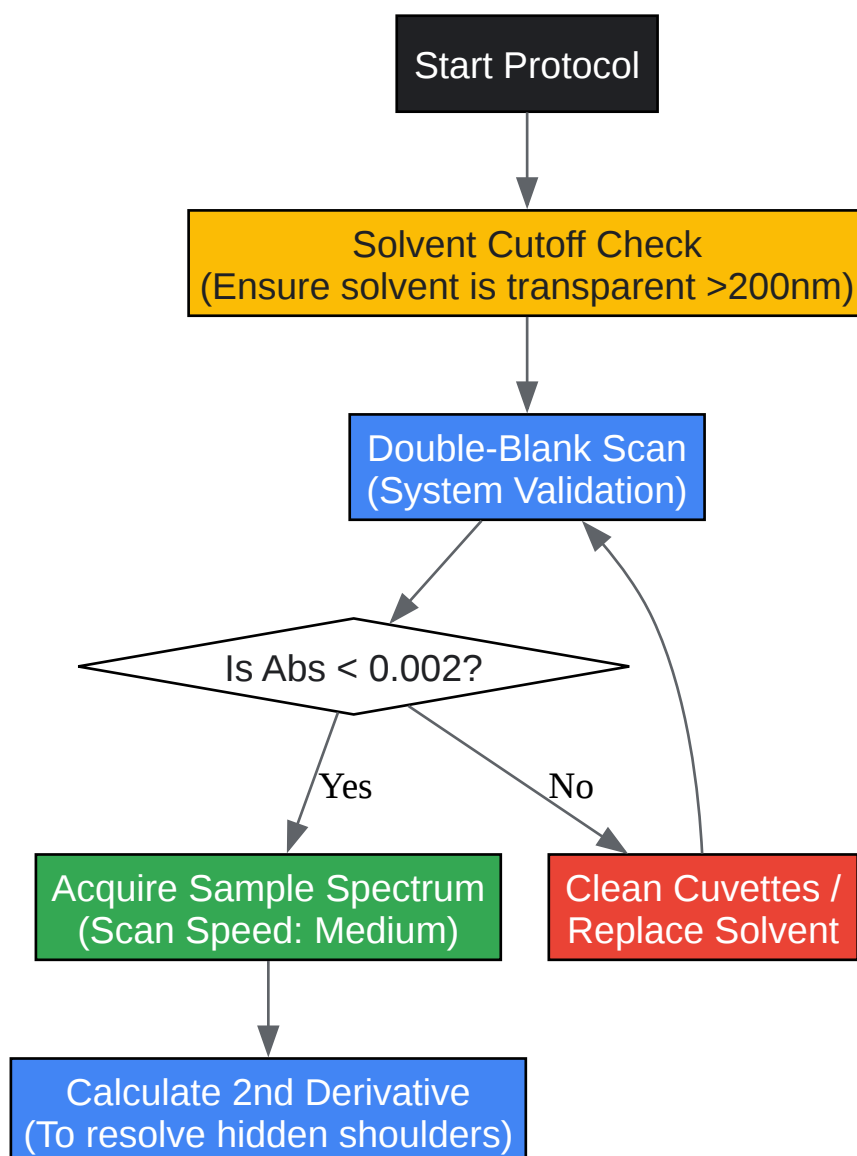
Start Protocol

Solvent Cutoff Check
(Ensure solvent is transparent >200nm)

Double-Blank Scan
(System Validation)

Is Abs < 0.002?

Yes

No

Acquire Sample Spectrum
(Scan Speed: Medium)

Clean Cuvettes /
Replace Solvent

Calculate 2nd Derivative
(To resolve hidden shoulders)